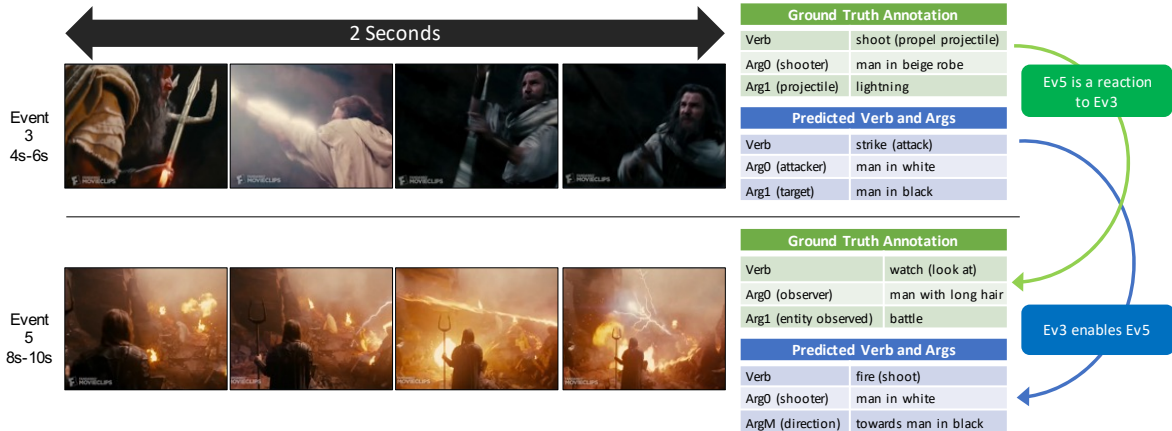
2 Seconds

Event 3 4s-6s

Ground Truth Annotation

| Verb | shoot (propel projectile) |
|---|---|
| Arg0 (shooter) | man in beige robe |
| Arg1 (projectile) | lightning |

Predicted Verb and Args

| Verb | strike (attack) |
|---|---|
| Arg0 (attacker) | man in white |
| Arg1 (target) | man in black |

Ev5 is a reaction to Ev3

Event 5 8s-10s

Ground Truth Annotation

| Verb | watch (look at) |
|---|---|
| Arg0 (observer) | man with long hair |
| Arg1 (entity observed) | battle |

Ev3 enables Ev5

Predicted Verb and Args

| Verb | fire (shoot) |
|---|---|
| Arg0 (shooter) | man in white |
| ArgM (direction) | towards man in black |

MOVIECLIPS